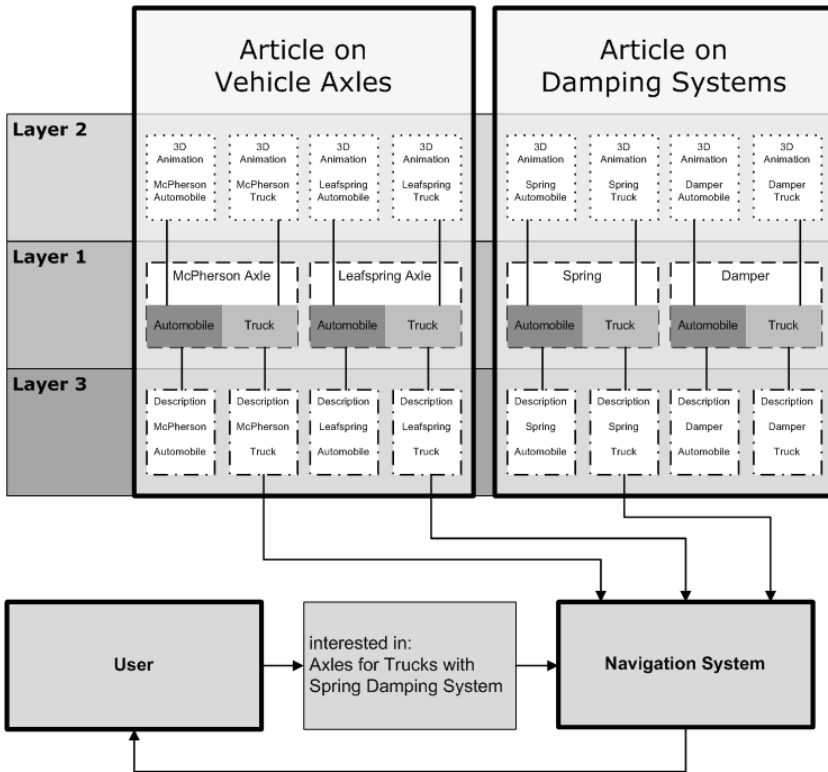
Article on Vehicle Axles

Article on Damping Systems

Layer 2

3D Animation McPherson Automobile

3D Animation McPherson Truck

3D Animation Leafspring Automobile

3D Animation Leafspring Truck

3D Animation Spring Automobile

3D Animation Spring Truck

3D Animation Damper Automobile

3D Animation Damper Truck

Layer 1

McPherson Axle

Automobile

Truck

Leafspring Axle

Automobile

Truck

Spring

Automobile

Truck

Damper

Automobile

Truck

Layer 3

Description McPherson Automobile

Description McPherson Truck

Description Leafspring Automobile

Description Leafspring Truck

Description Spring Automobile

Description Spring Truck

Description Damper Automobile

Description Damper Truck

User

interested in: Axles for Trucks with Spring Damping System

Navigation System